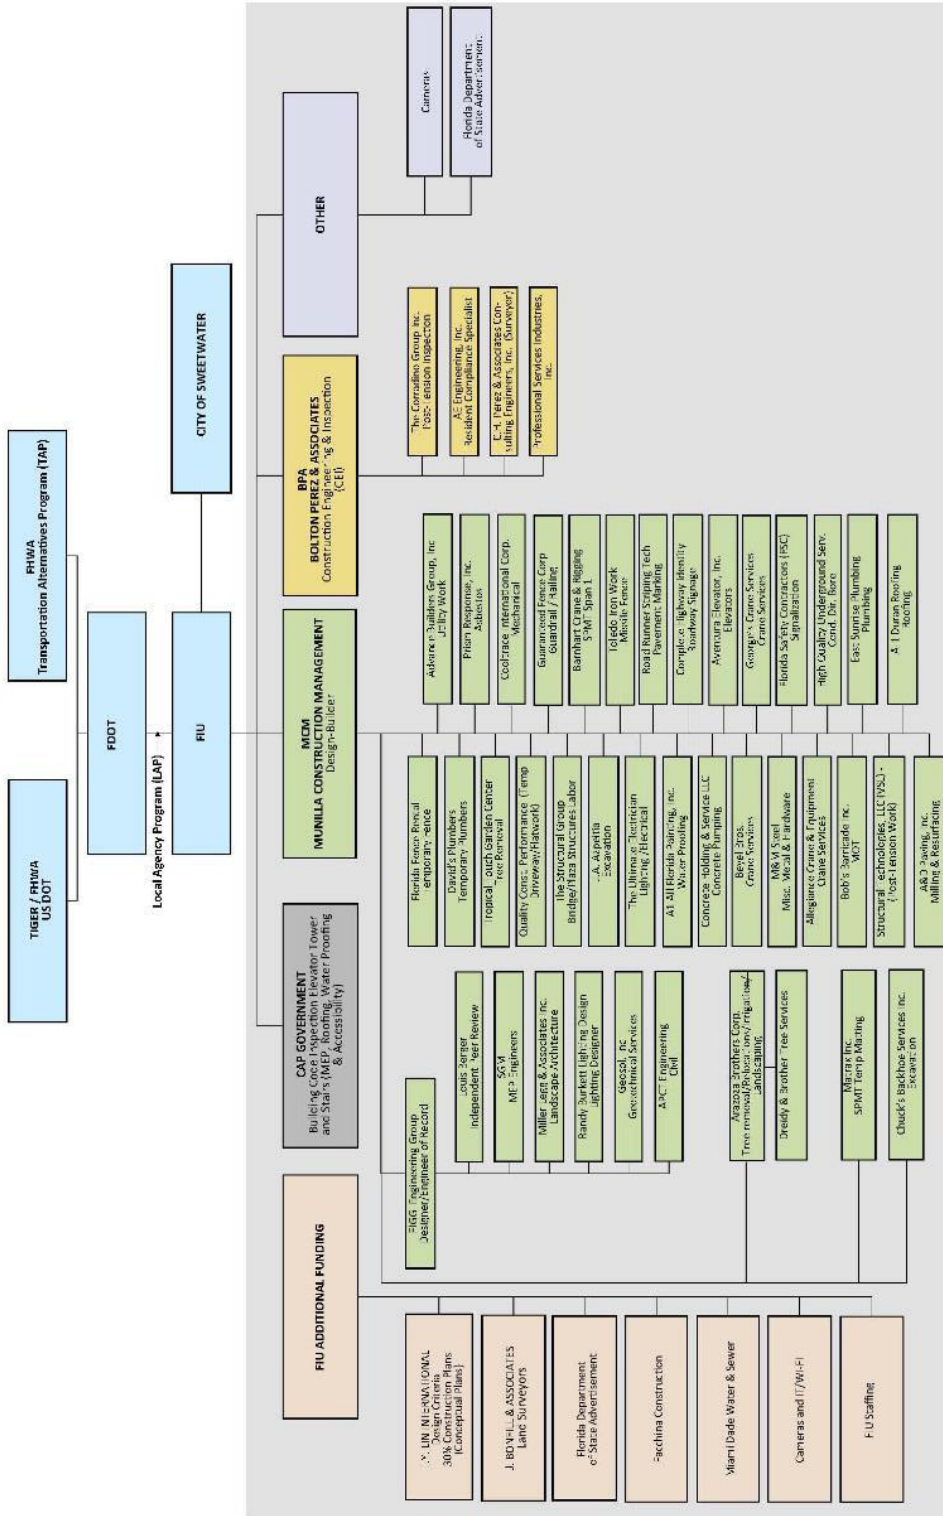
TIGER / FHWA
US DOT

FHWA
Transportation Alternatives Program (TAP)

FDOT

Local Agency Program (LAP)

FIU

CITY OF SWEETWATER

FIU ADDITIONAL FUNDING

CAP GOVERNMENT
Building Code Inspection Elevator Tower and Stairs (MEP, Roofing, Water Proofing & Accessibility)

MCM
MUNILLA CONSTRUCTION MANAGEMENT
Design-Builder

BPA
BOLTON PEREZ & ASSOCIATES
Construction Engineering & Inspection (CEI)

OTHER

T.Y. LIN INTERNATIONAL
Design Criteria
30% Construction Plans
(Conceptual Plans)

J. BONFILL & ASSOCIATES
Land Surveyors

Florida Department of State Advertisement

Facchina Construction

Miami Dade Water & Sewer

Cameras and IT/Wi-Fi

FIU Staffing

FIGG Engineering Group
Designer/Engineer of Record

Louis Berger
Independent Peer Review

SGM
MEP Engineers

Miller Legg & Associates Inc.
Landscape Architecture

Randy Burkett Lighting Design
Lighting Designer

Geosol, Inc
Geotechnical Services

APCT Engineering
Civil

Arazoza Brothers Corp.
Tree removal/Relocations/Irrigation/Landscaping

Dreidy & Brother Tree Services

Maxrax Inc.
SPMT Temp Marking

Chuck's Backhoe Services Inc.
Excavation

Florida Fence Rental
Temporary Fence

David's Plumbers
Temporary Plumbers

Tropical Touch Garden Center
Tree Removal

Quality Const. Performance (Temp Driveway/Flatwork)

The Structural Group
Bridge/Plaza Structures Labor

J.A. Aspetia
Excavation

The Ultimate Electrician
Lighting/Electrical

A1 All Florida Painting, Inc.
Water Proofing

Concrete Holding & Service LLC
Concrete Pumping

Bevel Bros.
Crane Services

M&M Steel
Misc. Metal & Hardware

Allegiance Crane & Equipment
Crane Services

Bob's Barricade Inc.
MOT

Structural Technologies, LLC (VSL) - (Post-Tension Work)

A&D Paving, Inc.
Milling & Resurfacing

Advance Builders Group, Inc
Utility Work

Prism Response, Inc.
Asbestos

Coolfrance International Corp.
Mechanical

Guaranteed Fence Corp
Guardrail / Railing

Barnhart Crane & Rigging
SPMT Span 1

Toledo Iron Work
Missile Fence

Road Runner Striping Tech
Pavement Marking

Complete Highway Identity
Roadway Signage

Aventura Elevator, Inc.
Elevators

George's Crane Services
Crane Services

Florida Safety Contractors (FSC)
Signalization

High Quality Underground Serv.
Cond. Dir. Bore

East Sunrise Plumbing
Plumbing

A1 Duran Roofing
Roofing

The Corradino Group Inc.
Post-Tension Inspection

AE Engineering, Inc.
Resident Compliance Specialist

E.H. Perez & Associates Consulting Engineers, Inc. (Surveyor)

Professional Services Industries, Inc.

Cameras

Florida Department of State Advertisement